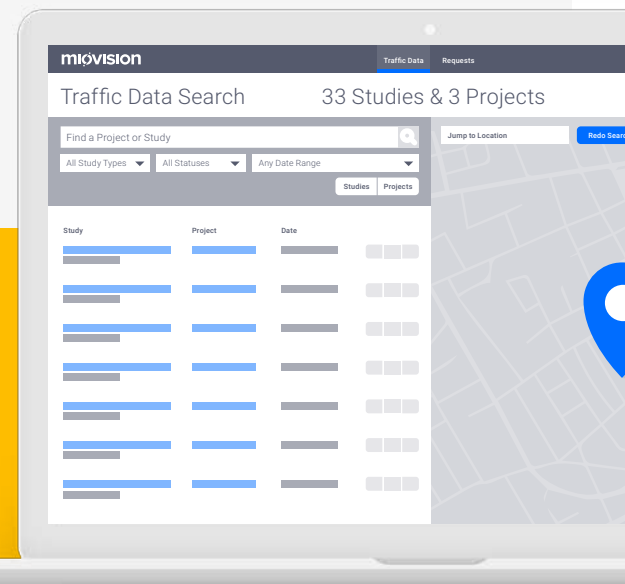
MIOVISION

Traffic Data

Requests

Traffic Data Search

33 Studies & 3 Projects

Find a Project or Study

All Study Types

All Statuses

Any Date Range

Studies

Projects

Jump to Location

Redo Searc

Study

Project

Date